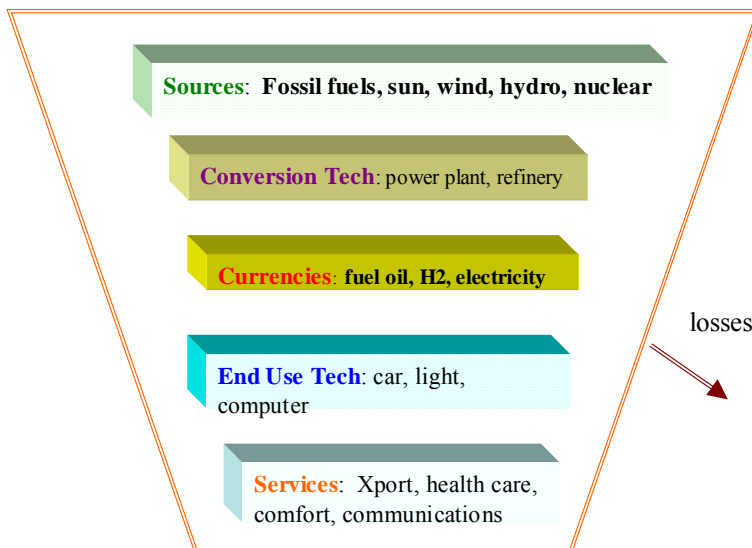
Sources: Fossil fuels, sun, wind, hydro, nuclear

Conversion Tech: power plant, refinery

Currencies: fuel oil, H2, electricity

End Use Tech: car, light, computer

Services: Xport, health care, comfort, communications

losses